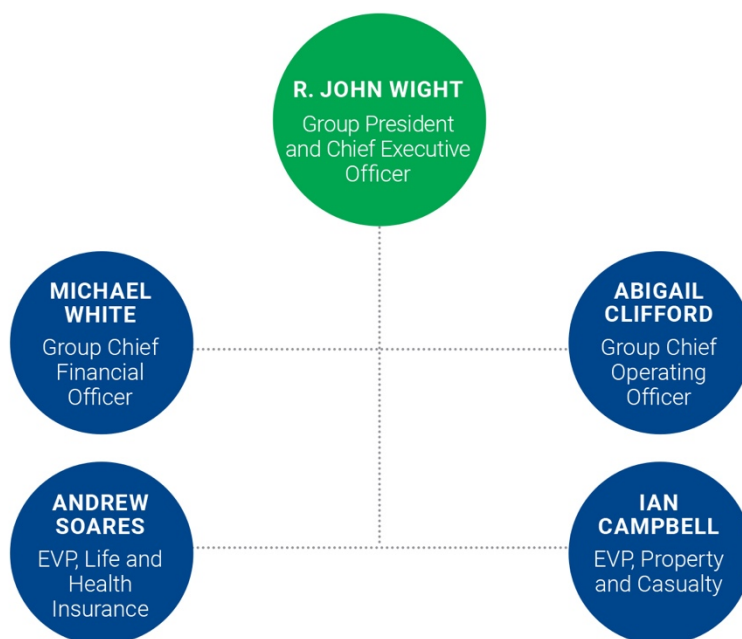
R. JOHN WIGHT
Group President and Chief Executive Officer

MICHAEL WHITE
Group Chief Financial Officer

ABIGAIL CLIFFORD
Group Chief Operating Officer

ANDREW SOARES
EVP, Life and Health Insurance

IAN CAMPBELL
EVP, Property and Casualty